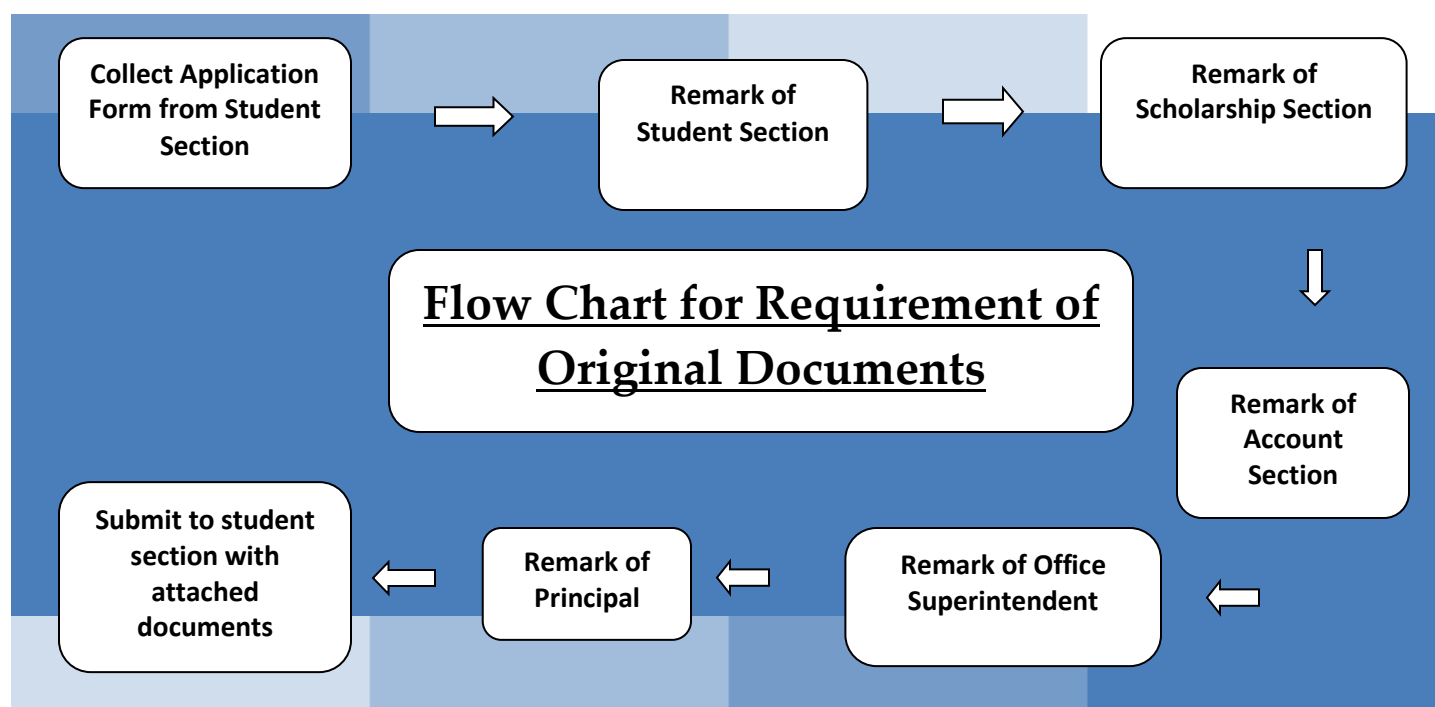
Collect Application Form from Student Section

Remark of Student Section

Remark of Scholarship Section

Flow Chart for Requirement of Original Documents

Remark of Account Section

Remark of Office Superintendent

Remark of Principal

Submit to student section with attached documents